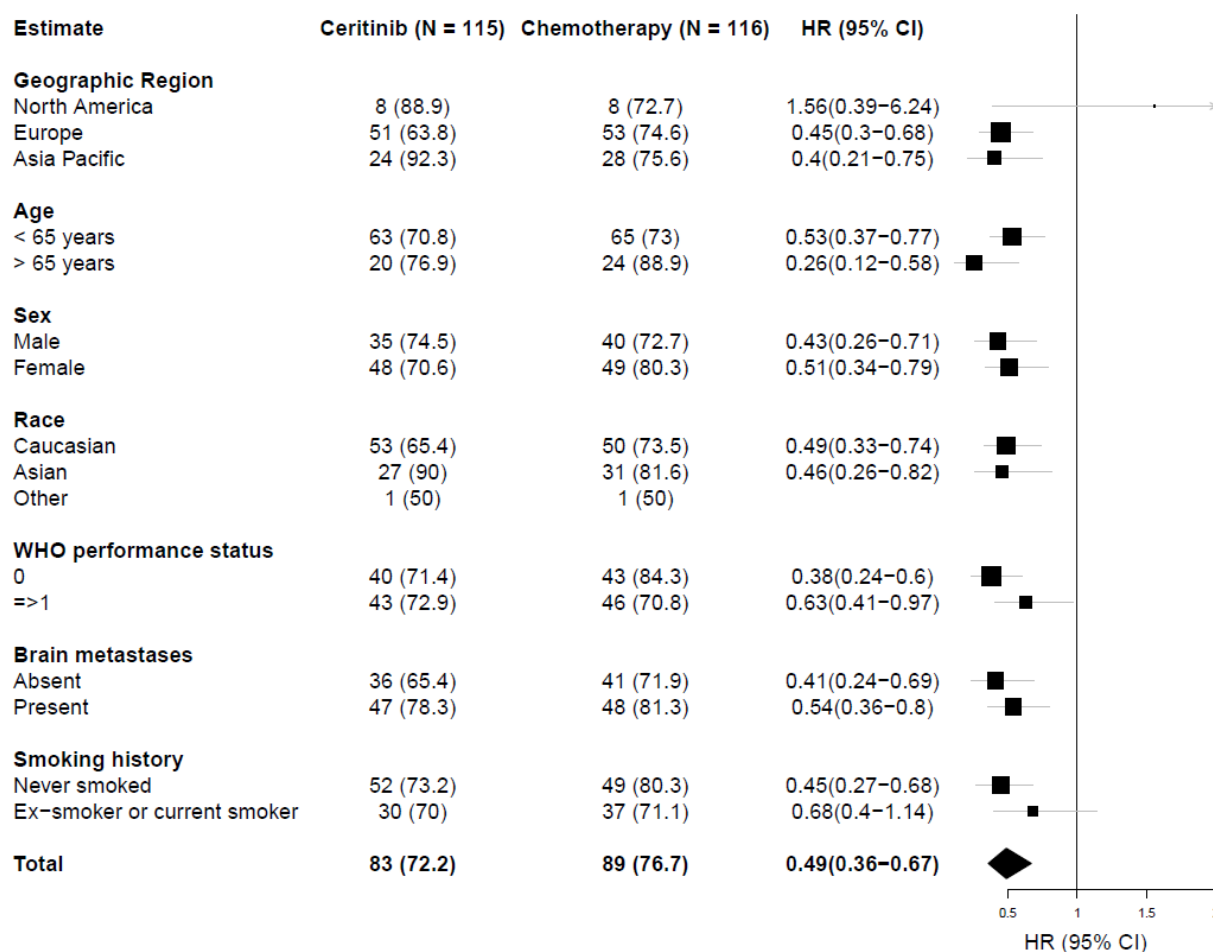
| Estimate | Ceritinib (N = 115) | Chemotherapy (N = 116) | HR (95% CI) |
|---|---|---|---|
| **Geographic Region** | | | |
| North America | 8 (88.9) | 8 (72.7) | 1.56(0.39−6.24) |
| Europe | 51 (63.8) | 53 (74.6) | 0.45(0.3−0.68) |
| Asia Pacific | 24 (92.3) | 28 (75.6) | 0.4(0.21−0.75) |
| **Age** | | | |
| < 65 years | 63 (70.8) | 65 (73) | 0.53(0.37−0.77) |
| > 65 years | 20 (76.9) | 24 (88.9) | 0.26(0.12−0.58) |
| **Sex** | | | |
| Male | 35 (74.5) | 40 (72.7) | 0.43(0.26−0.71) |
| Female | 48 (70.6) | 49 (80.3) | 0.51(0.34−0.79) |
| **Race** | | | |
| Caucasian | 53 (65.4) | 50 (73.5) | 0.49(0.33−0.74) |
| Asian | 27 (90) | 31 (81.6) | 0.46(0.26−0.82) |
| Other | 1 (50) | 1 (50) | |
| **WHO performance status** | | | |
| 0 | 40 (71.4) | 43 (84.3) | 0.38(0.24−0.6) |
| =>1 | 43 (72.9) | 46 (70.8) | 0.63(0.41−0.97) |
| **Brain metastases** | | | |
| Absent | 36 (65.4) | 41 (71.9) | 0.41(0.24−0.69) |
| Present | 47 (78.3) | 48 (81.3) | 0.54(0.36−0.8) |
| **Smoking history** | | | |
| Never smoked | 52 (73.2) | 49 (80.3) | 0.45(0.27−0.68) |
| Ex−smoker or current smoker | 30 (70) | 37 (71.1) | 0.68(0.4−1.14) |
| **Total** | **83 (72.2)** | **89 (76.7)** | **0.49(0.36−0.67)** |

0.5 1 1.5 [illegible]
HR (95% CI)